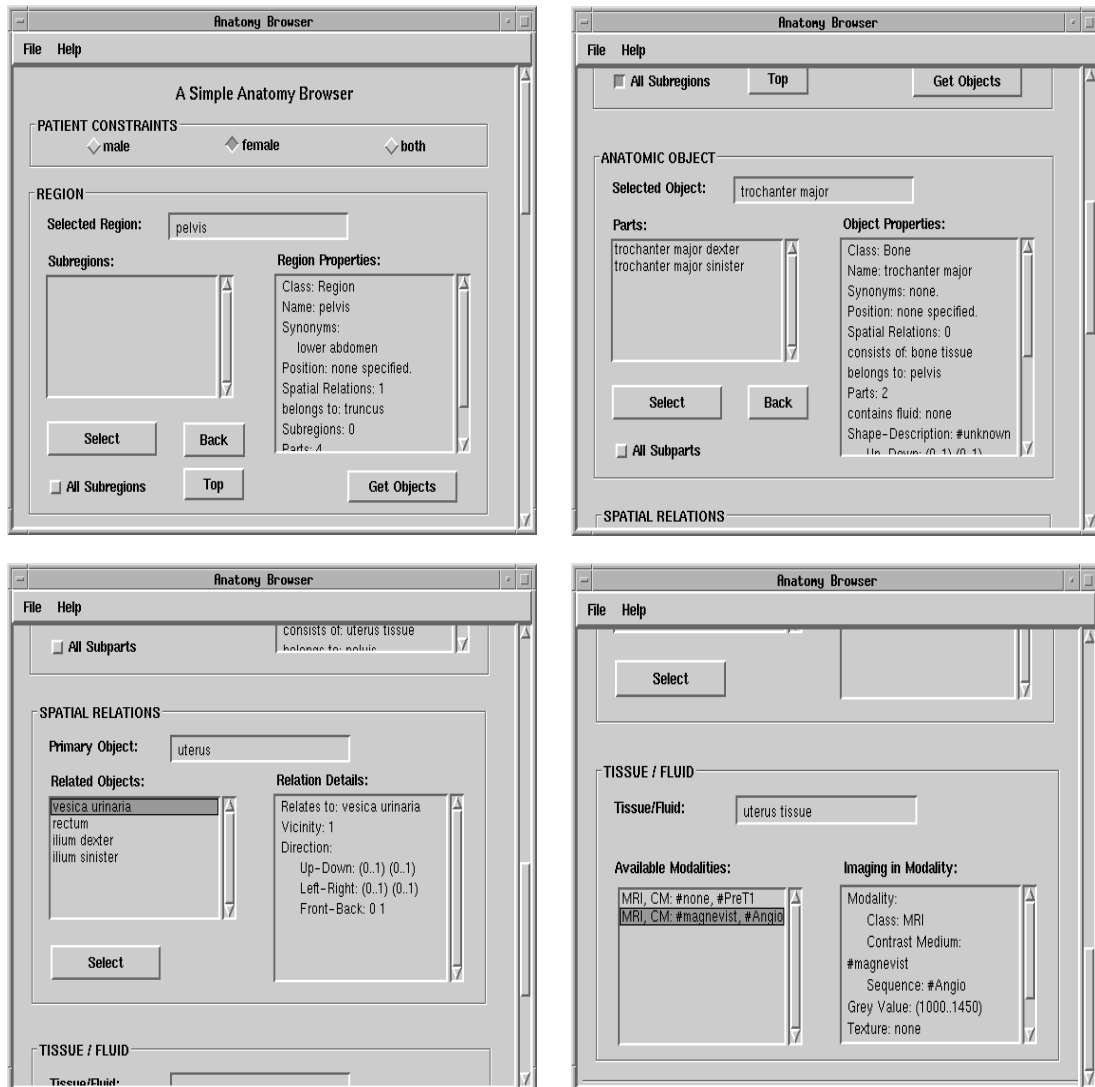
Anatomy Browser

File Help

A Simple Anatomy Browser

PATIENT CONSTRAINTS
male female both

REGION
Selected Region: pelvis

Subregions:

Region Properties:
Class: Region
Name: pelvis
Synonyms:
lower abdomen
Position: none specified.
Spatial Relations: 1
belongs to: truncus
Subregions: 0
Parts: 4

Select Back
All Subregions Top Get Objects

Anatomy Browser

File Help

All Subregions Top Get Objects

ANATOMIC OBJECT
Selected Object: trochanter major

Parts:
trochanter major dexter
trochanter major sinister

Object Properties:
Class: Bone
Name: trochanter major
Synonyms: none.
Position: none specified.
Spatial Relations: 0
consists of: bone tissue
belongs to: pelvis
Parts: 2
contains fluid: none
Shape-Description: #unknown
Up-Down: (0..1) (0..1)

Select Back
All Subparts

SPATIAL RELATIONS

Anatomy Browser

File Help

All Subparts
consists of: uterus tissue
belongs to: pelvis

SPATIAL RELATIONS
Primary Object: uterus

Related Objects:
vesica urinaria
rectum
ilium dexter
ilium sinister

Relation Details:
Relates to: vesica urinaria
Vicinity: 1
Direction:
Up-Down: (0..1) (0..1)
Left-Right: (0..1) (0..1)
Front-Back: 0 1

Select

TISSUE / FLUID
Tissue/Fluid:

Anatomy Browser

File Help

Select

TISSUE / FLUID
Tissue/Fluid: uterus tissue

Available Modalities:
MRI, CM: #none, #PreT1
MRI, CM: #magnevist, #Angio

Imaging in Modality:
Modality:
Class: MRI
Contrast Medium:
#magnevist
Sequence: #Angio
Grey Value: (1000..1450)
Texture: none